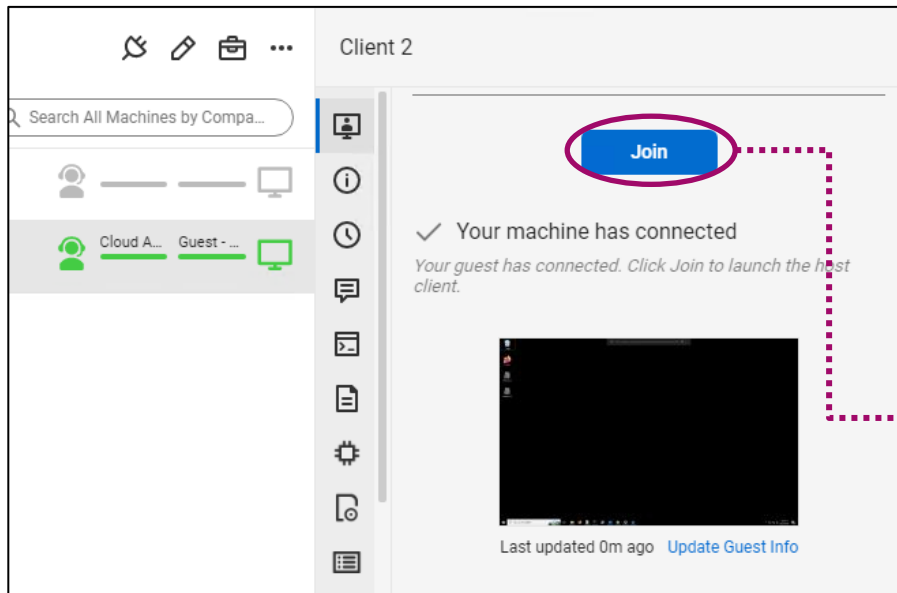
Client 2

Search All Machines by Compa...

Cloud A... Guest - ...

Join

Your machine has connected

Your guest has connected. Click Join to launch the host client.

Last updated 0m ago Update Guest Info